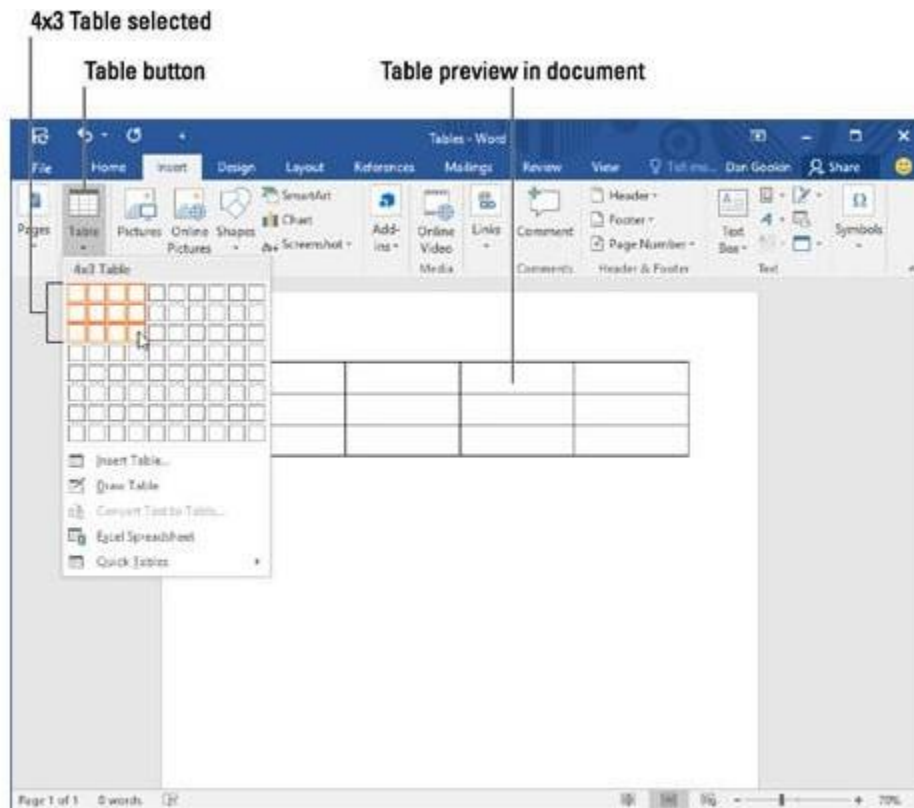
4x3 Table selected

Table button

Table preview in document

Tables - Word

File Home Insert Design Layout References Mailings Review View Tell me... Dan Gookin Share

Pages Table Pictures Online Pictures Shapes SmartArt Chart Screenshot Add-ins Online Video Media Links Comment Comments Header Footer Page Number Header & Footer Text Box Text Symbols

4x3 Table

Insert Table...
Draw Table
Convert Text to Table...
Excel Spreadsheet
Quick Tables

Page 1 of 1 0 words 70%